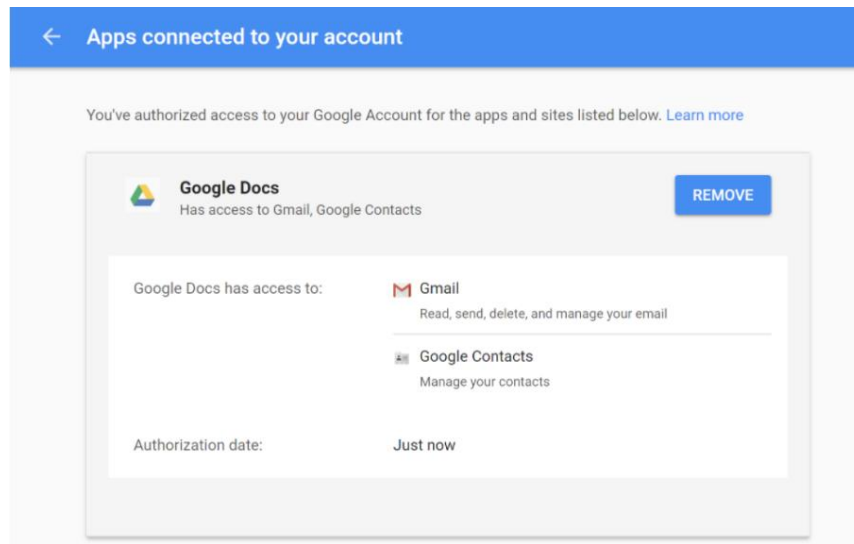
Apps connected to your account

You've authorized access to your Google Account for the apps and sites listed below. Learn more

Google Docs
Has access to Gmail, Google Contacts

REMOVE

Google Docs has access to:

Gmail
Read, send, delete, and manage your email

Google Contacts
Manage your contacts

Authorization date:

Just now